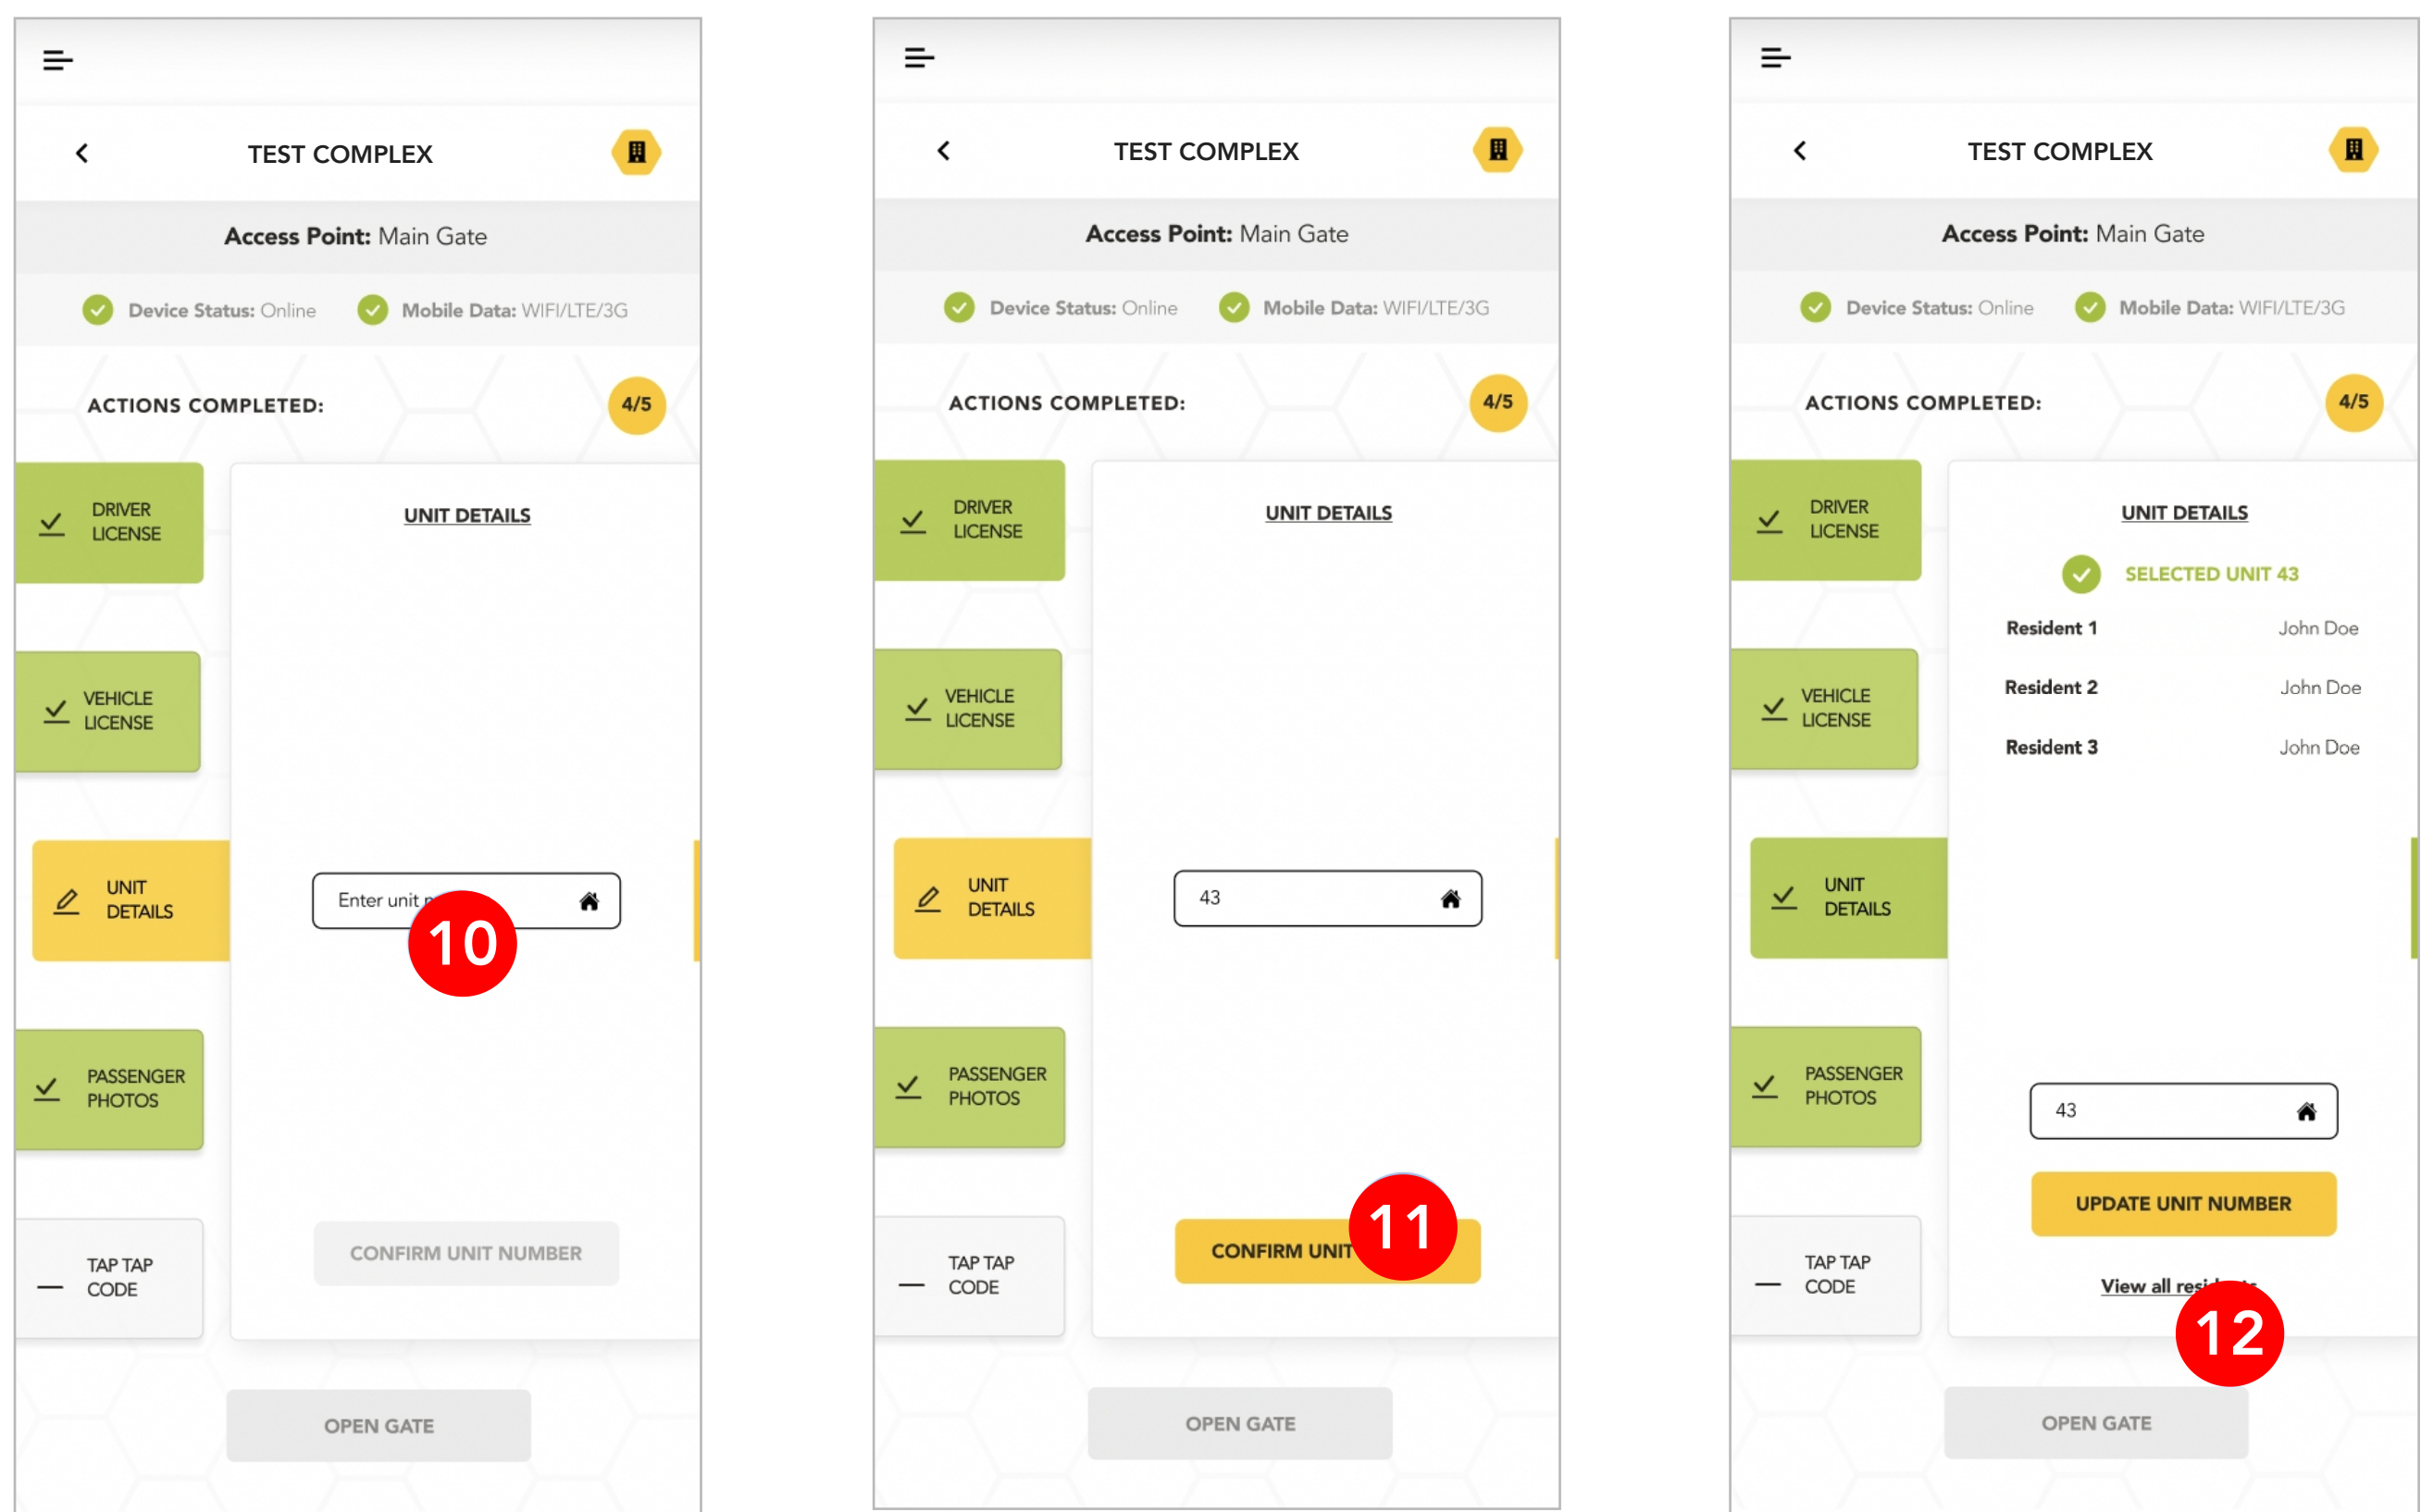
TEST COMPLEX

Access Point: Main Gate

Device Status: Online Mobile Data: WIFI/LTE/3G

ACTIONS COMPLETED: 4/5

DRIVER LICENSE

VEHICLE LICENSE

UNIT DETAILS

PASSENGER PHOTOS

TAP TAP CODE

UNIT DETAILS

Enter unit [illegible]

10

CONFIRM UNIT NUMBER

OPEN GATE

TEST COMPLEX

Access Point: Main Gate

Device Status: Online Mobile Data: WIFI/LTE/3G

ACTIONS COMPLETED: 4/5

DRIVER LICENSE

VEHICLE LICENSE

UNIT DETAILS

PASSENGER PHOTOS

TAP TAP CODE

UNIT DETAILS

43

CONFIRM UNIT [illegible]

11

OPEN GATE

TEST COMPLEX

Access Point: Main Gate

Device Status: Online Mobile Data: WIFI/LTE/3G

ACTIONS COMPLETED: 4/5

DRIVER LICENSE

VEHICLE LICENSE

UNIT DETAILS

PASSENGER PHOTOS

TAP TAP CODE

UNIT DETAILS

SELECTED UNIT 43

| Resident 1 | John Doe |
|---|---|
| Resident 2 | John Doe |
| Resident 3 | John Doe |

43

UPDATE UNIT NUMBER

View all resi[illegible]

12

OPEN GATE